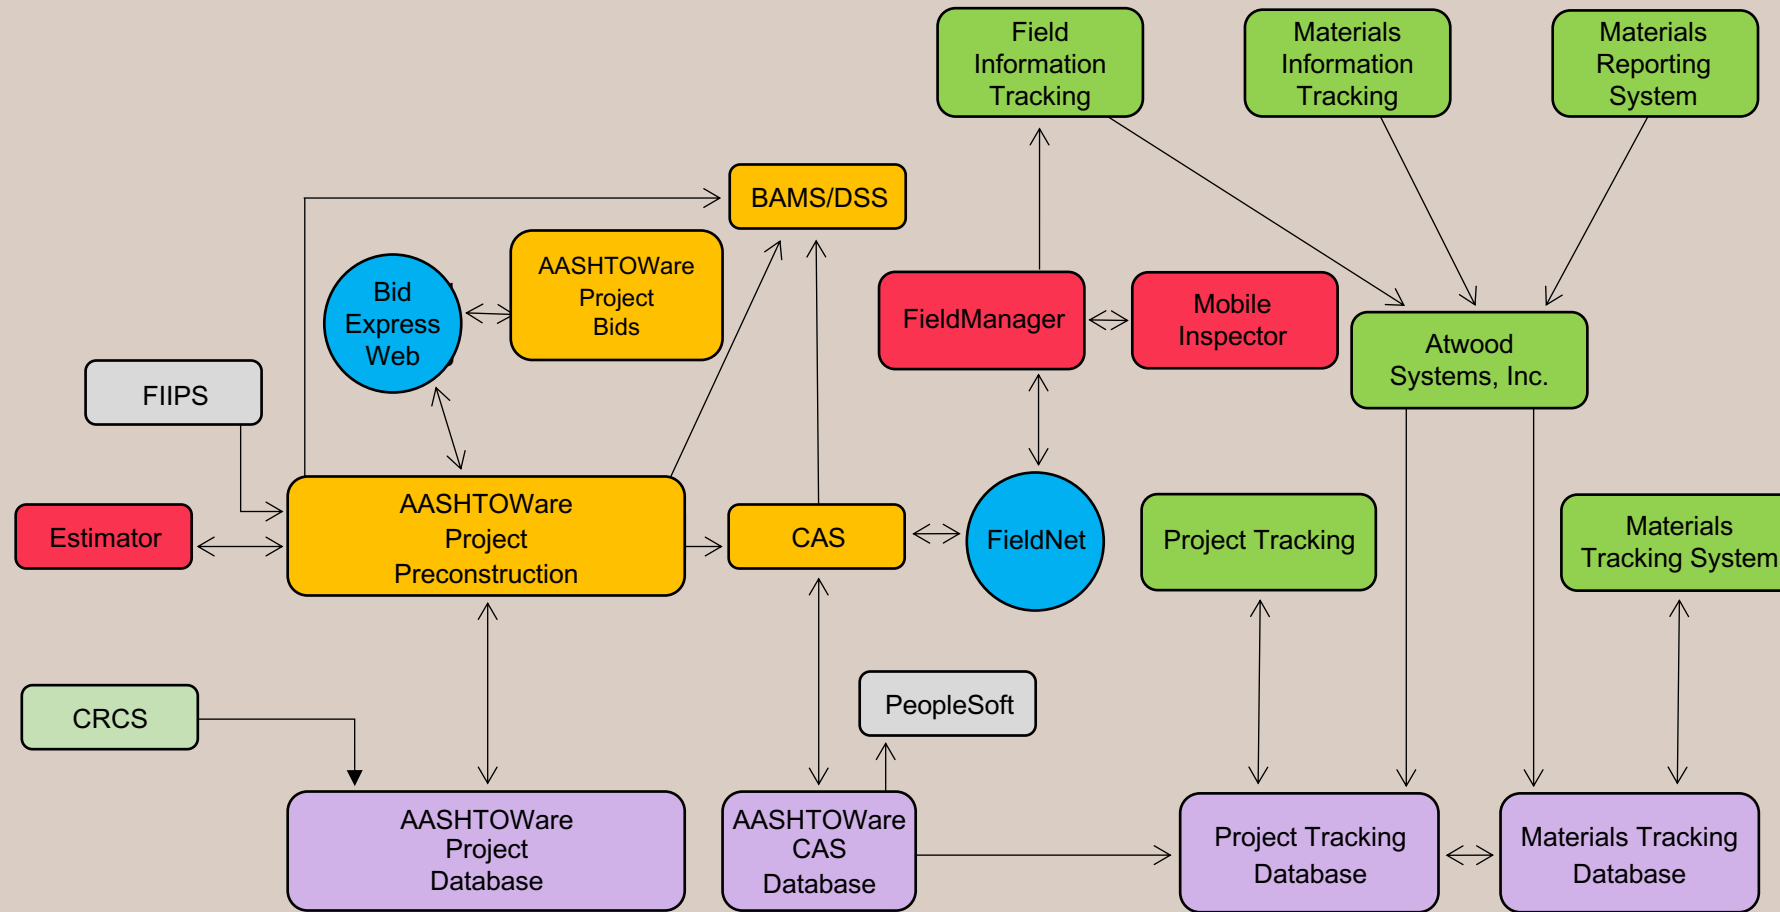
Field Information Tracking

Materials Information Tracking

Materials Reporting System

BAMS/DSS

AASHTOWare Project Bids

Bid Express Web

FieldManager

Mobile Inspector

Atwood Systems, Inc.

FIIPS

Estimator

AASHTOWare Project Preconstruction

CAS

FieldNet

Project Tracking

Materials Tracking System

CRCS

PeopleSoft

AASHTOWare Project Database

AASHTOWare CAS Database

Project Tracking Database

Materials Tracking Database